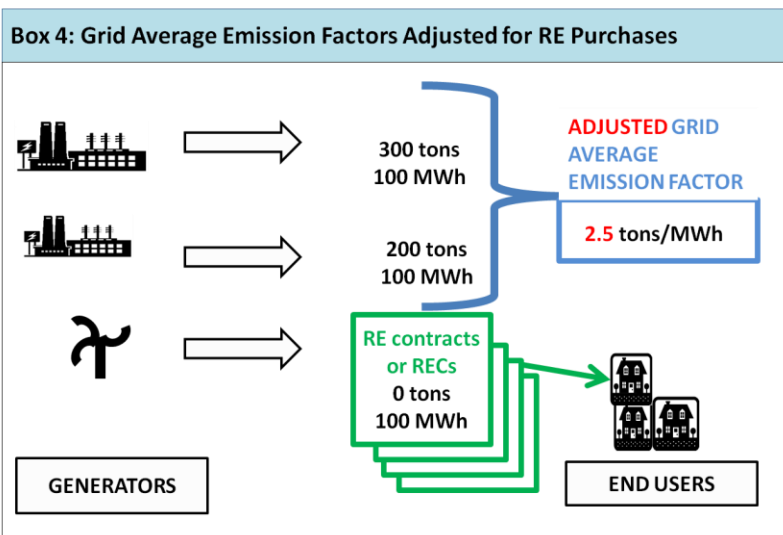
Box 4: Grid Average Emission Factors Adjusted for RE Purchases

300 tons
100 MWh

200 tons
100 MWh

ADJUSTED GRID AVERAGE EMISSION FACTOR

2.5 tons/MWh

RE contracts or RECs
0 tons
100 MWh

GENERATORS

END USERS